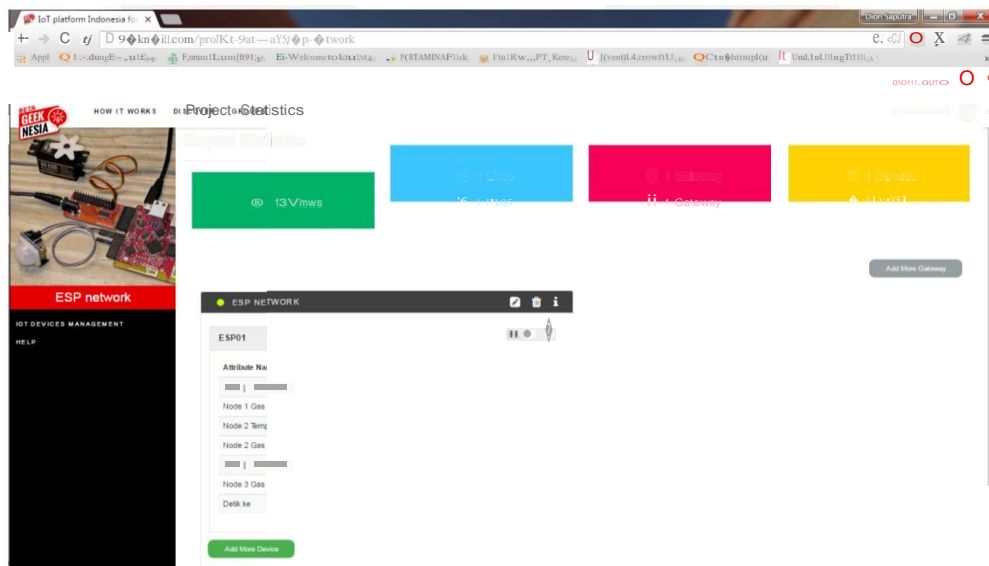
IoT platform Indonesia fo ×

Dion Saputra

D 9�kn�ill.com/pro/Kt-9at—aY5/�p-�twork

Appl

BETA GEEK NESIA

HOW IT WORKS

Project Statistics

13 Views

Add More Gateway

ESP network

IOT DEVICES MANAGEMENT

HELP

ESP NETWORK

ESP01

Attribute Na

Node 1 Gas

Node 2 Temp

Node 2 Gas

Node 3 Gas

Detik ke

Add More Device